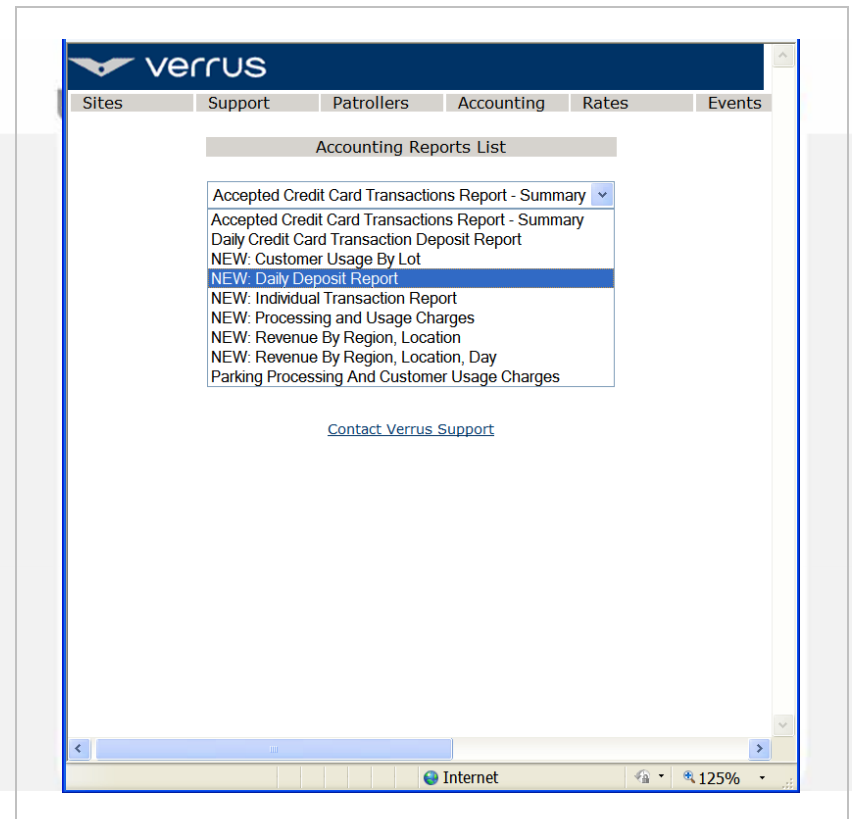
verrus

Sites | Support | Patrollers | Accounting | Rates | Events

Accounting Reports List

Accepted Credit Card Transactions Report - Summary

Accepted Credit Card Transactions Report - Summary
Daily Credit Card Transaction Deposit Report
NEW: Customer Usage By Lot
NEW: Daily Deposit Report
NEW: Individual Transaction Report
NEW: Processing and Usage Charges
NEW: Revenue By Region, Location
NEW: Revenue By Region, Location, Day
Parking Processing And Customer Usage Charges

Contact Verrus Support

Internet
125%